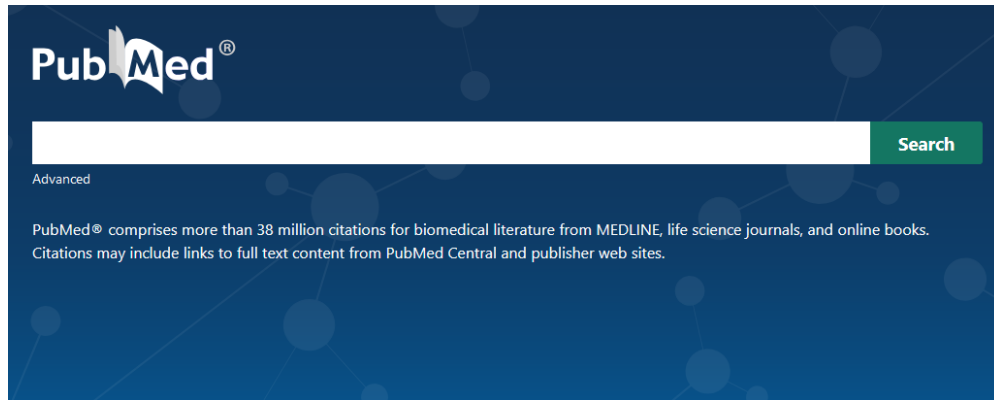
PubMed®

Search

Advanced

PubMed® comprises more than 38 million citations for biomedical literature from MEDLINE, life science journals, and online books. Citations may include links to full text content from PubMed Central and publisher web sites.